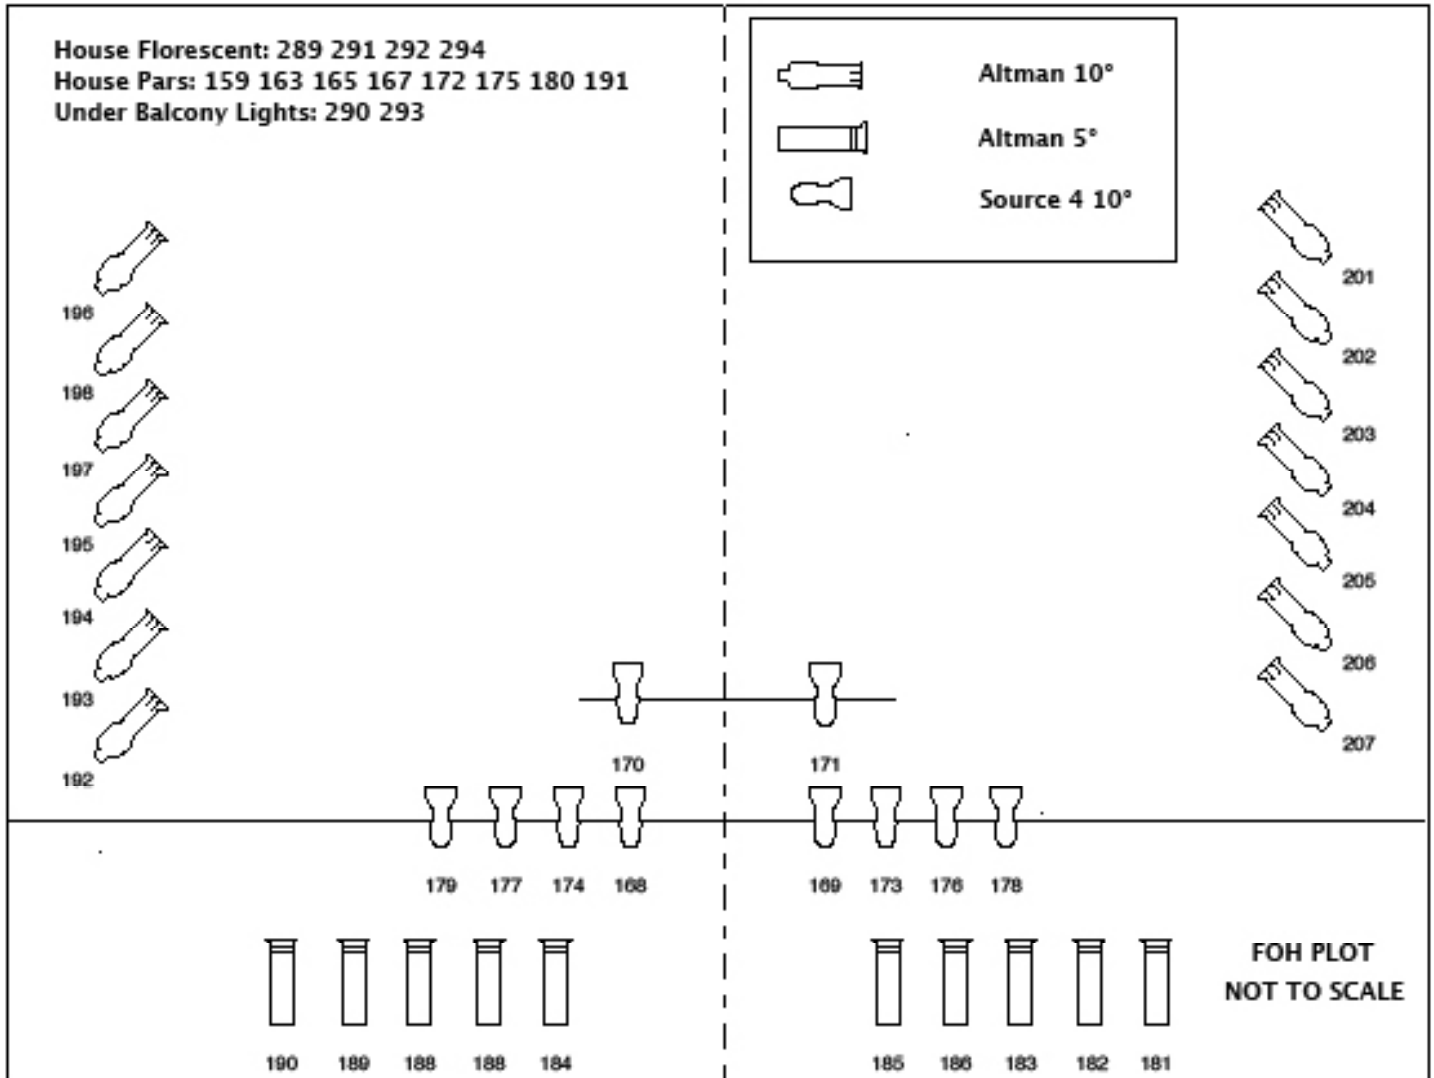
House Florescent: 289 291 292 294
House Pars: 159 163 165 167 172 175 180 191
Under Balcony Lights: 290 293

Altman 10°
Altman 5°
Source 4 10°

196
198
197
195
194
193
192

201
202
203
204
205
206
207

170
171

179 177 174 168
169 173 176 178

190 189 188 188 184
185 186 183 182 181

FOH PLOT
NOT TO SCALE